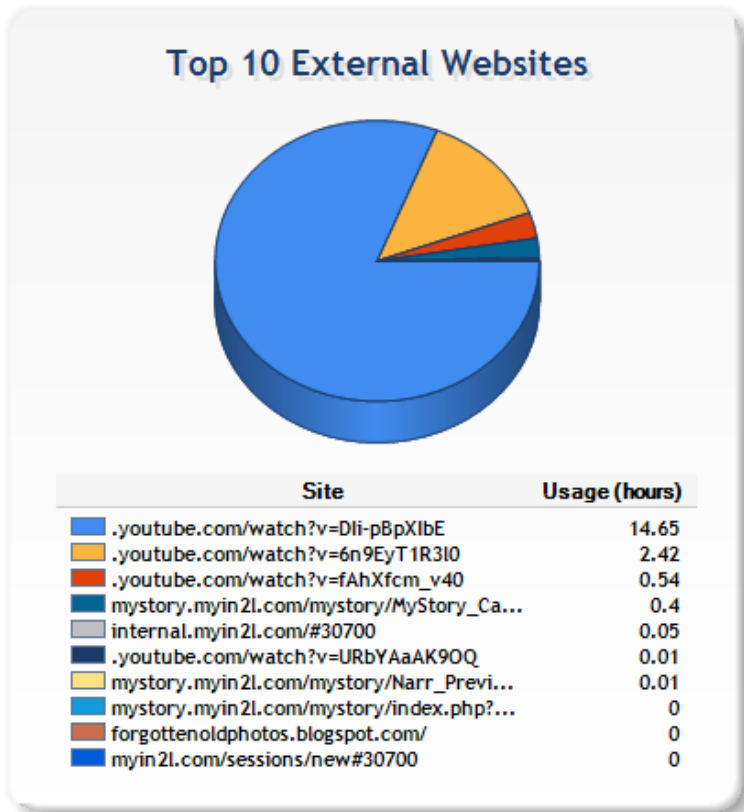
Top 10 External Websites

| Site | Usage (hours) |
|---|---|
| .youtube.com/watch?v=Dli-pBpXIbE | 14.65 |
| .youtube.com/watch?v=6n9EyT1R3I0 | 2.42 |
| .youtube.com/watch?v=fAhXfcm_v40 | 0.54 |
| mystory.myin2l.com/mystory/MyStory_Ca... | 0.4 |
| internal.myin2l.com/#30700 | 0.05 |
| .youtube.com/watch?v=URbYAaAK9OQ | 0.01 |
| mystory.myin2l.com/mystory/Narr_Previ... | 0.01 |
| mystory.myin2l.com/mystory/index.php?... | 0 |
| forgottenoldphotos.blogspot.com/ | 0 |
| myin2l.com/sessions/new#30700 | 0 |